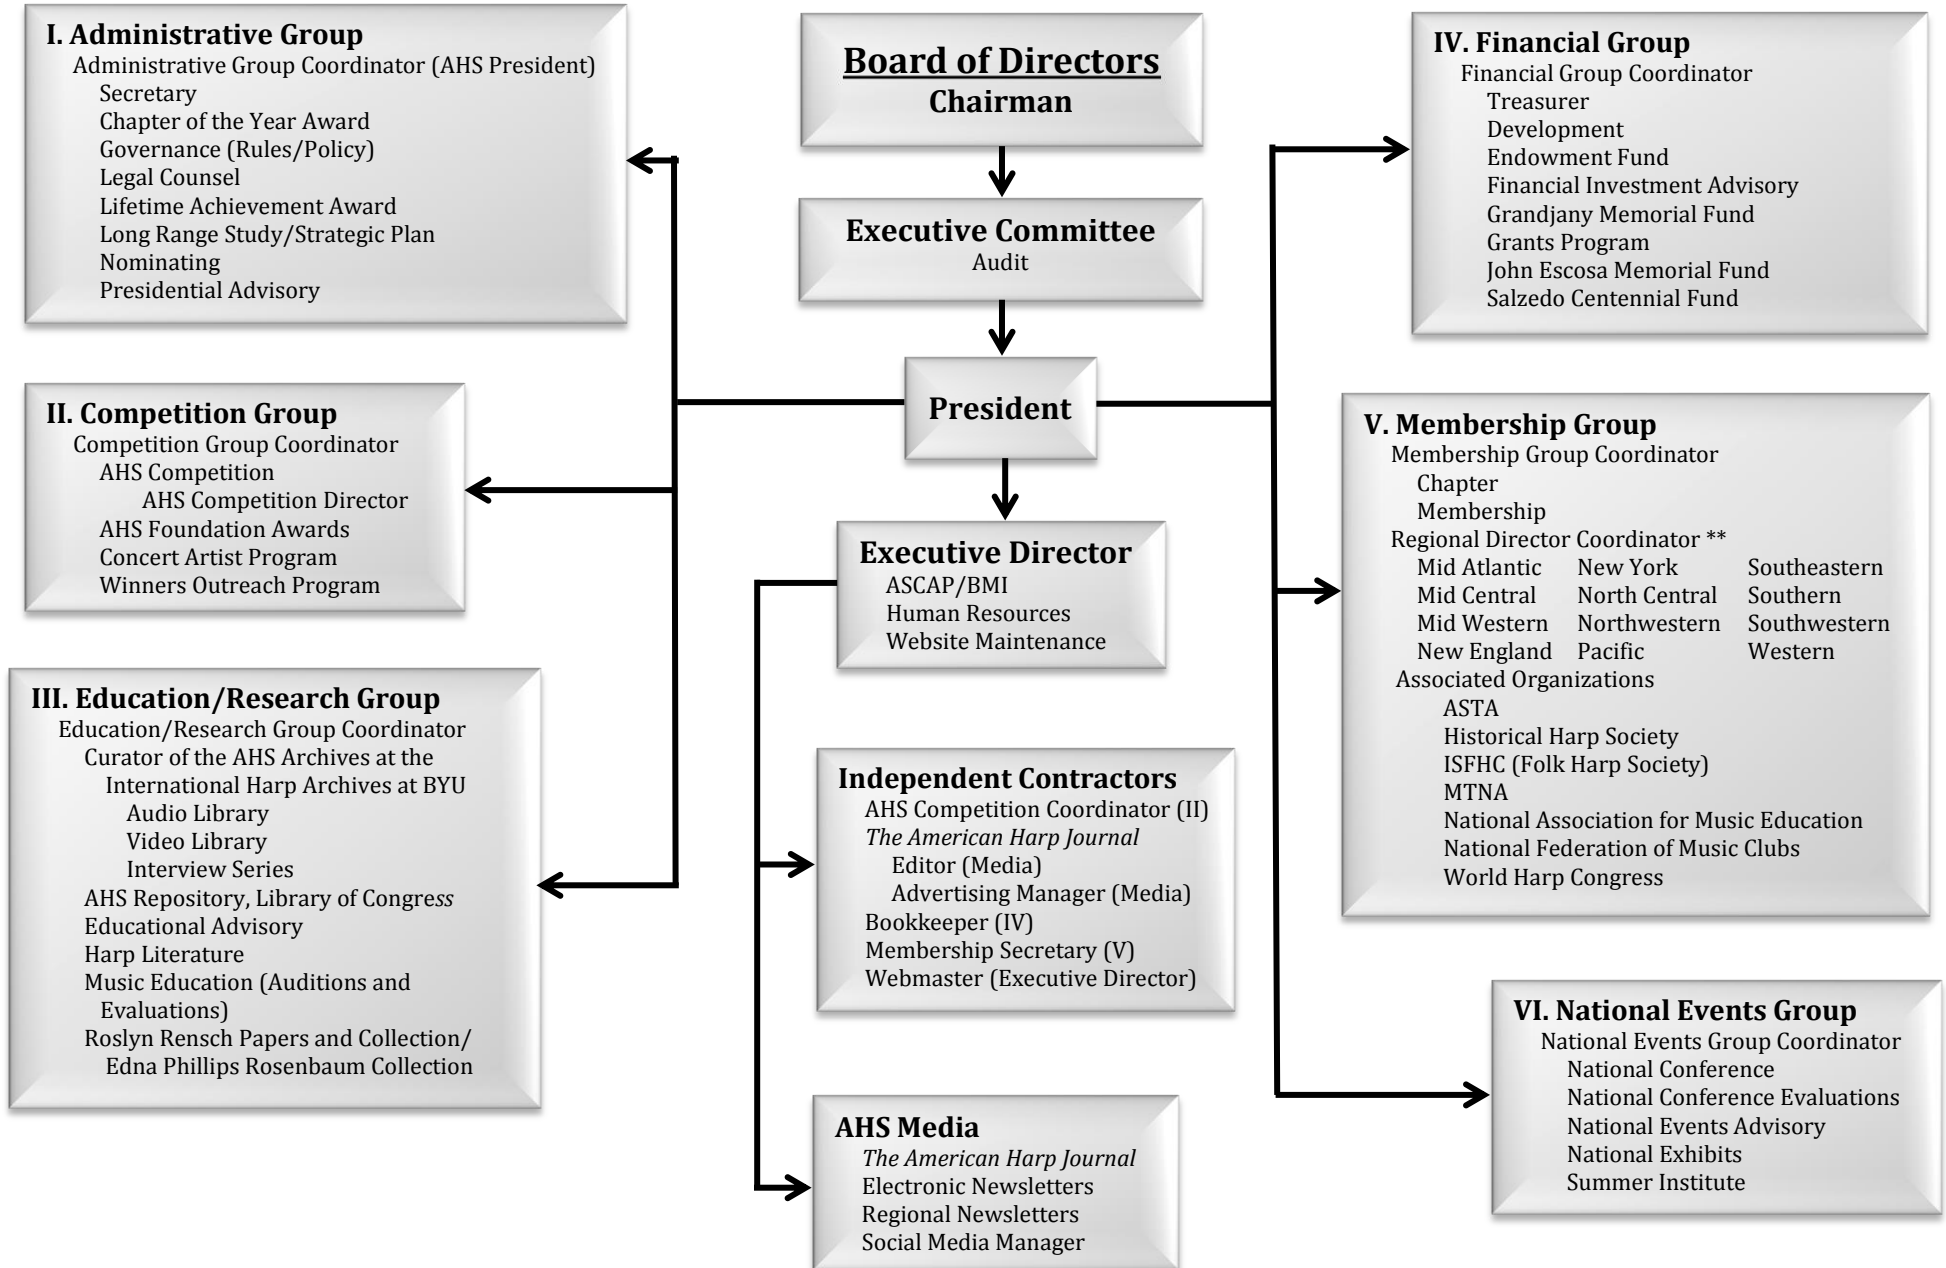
Board of Directors
Chairman

Executive Committee
Audit

President

Executive Director
ASCAP/BMI
Human Resources
Website Maintenance

I. Administrative Group
Administrative Group Coordinator (AHS President)
Secretary
Chapter of the Year Award
Governance (Rules/Policy)
Legal Counsel
Lifetime Achievement Award
Long Range Study/Strategic Plan
Nominating
Presidential Advisory

II. Competition Group
Competition Group Coordinator
AHS Competition
AHS Competition Director
AHS Foundation Awards
Concert Artist Program
Winners Outreach Program

III. Education/Research Group
Education/Research Group Coordinator
Curator of the AHS Archives at the International Harp Archives at BYU
Audio Library
Video Library
Interview Series
AHS Repository, Library of Congress
Educational Advisory
Harp Literature
Music Education (Auditions and Evaluations)
Roslyn Rensch Papers and Collection/ Edna Phillips Rosenbaum Collection

Independent Contractors
AHS Competition Coordinator (II)
The American Harp Journal
Editor (Media)
Advertising Manager (Media)
Bookkeeper (IV)
Membership Secretary (V)
Webmaster (Executive Director)

AHS Media
The American Harp Journal
Electronic Newsletters
Regional Newsletters
Social Media Manager

IV. Financial Group
Financial Group Coordinator
Treasurer
Development
Endowment Fund
Financial Investment Advisory
Grandjany Memorial Fund
Grants Program
John Escosa Memorial Fund
Salzedo Centennial Fund

V. Membership Group
Membership Group Coordinator
Chapter
Membership
Regional Director Coordinator **
Mid Atlantic
Mid Central
Mid Western
New England
New York
North Central
Northwestern
Pacific
Southeastern
Southern
Southwestern
Western
Associated Organizations
ASTA
Historical Harp Society
ISFHC (Folk Harp Society)
MTNA
National Association for Music Education
National Federation of Music Clubs
World Harp Congress

VI. National Events Group
National Events Group Coordinator
National Conference
National Conference Evaluations
National Events Advisory
National Exhibits
Summer Institute